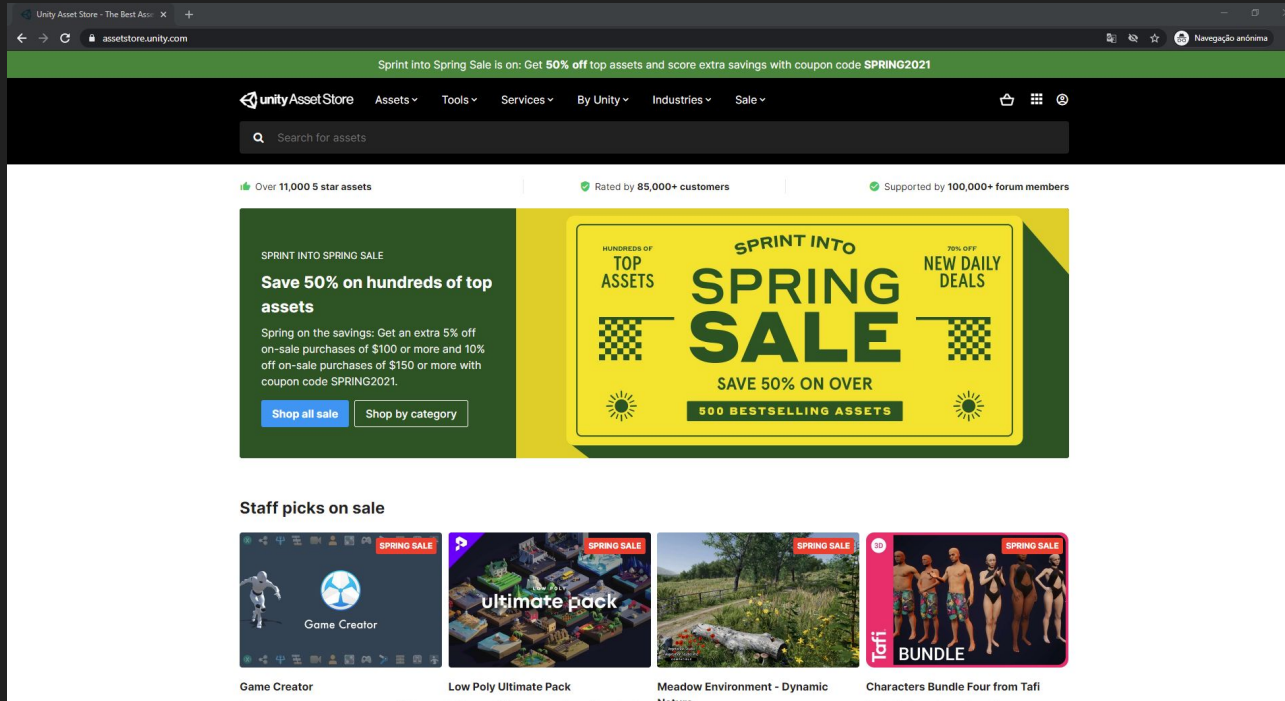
Unity Asset Store - The Best Ass

assetstore.unity.com

Navegação anônima

Sprint into Spring Sale is on: Get **50% off** top assets and score extra savings with coupon code **SPRING2021**

unity Asset Store Assets Tools Services By Unity Industries Sale

Search for assets

Over **11,000 5 star assets**

Rated by **85,000+ customers**

Supported by **100,000+ forum members**

SPRINT INTO SPRING SALE

Save 50% on hundreds of top assets

Spring on the savings: Get an extra 5% off on-sale purchases of $100 or more and 10% off on-sale purchases of $150 or more with coupon code SPRING2021.

Shop all sale

Shop by category

HUNDREDS OF TOP ASSETS

SPRINT INTO SPRING SALE

70% OFF NEW DAILY DEALS

SAVE 50% ON OVER 500 BESTSELLING ASSETS

Staff picks on sale

SPRING SALE

Game Creator

SPRING SALE

LOW POLY ultimate pack

SPRING SALE

SPRING SALE

3D

Tafi BUNDLE

Game Creator

Low Poly Ultimate Pack

Meadow Environment - Dynamic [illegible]

Characters Bundle Four from Tafi